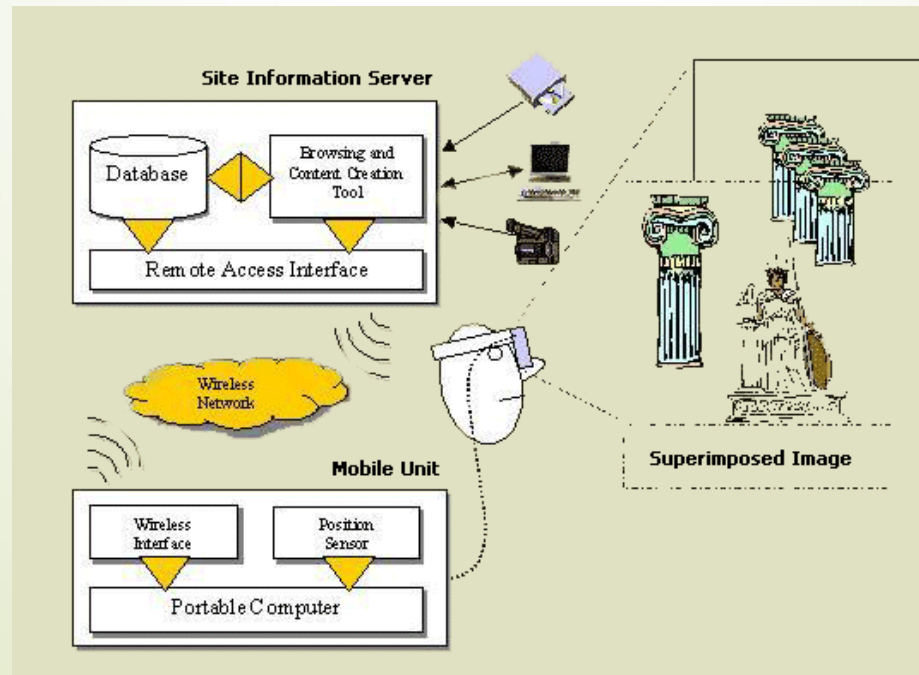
Site Information Server

Database

Browsing and Content Creation Tool

Remote Access Interface

Wireless Network

Mobile Unit

Wireless Interface

Position Sensor

Portable Computer

Superimposed Image